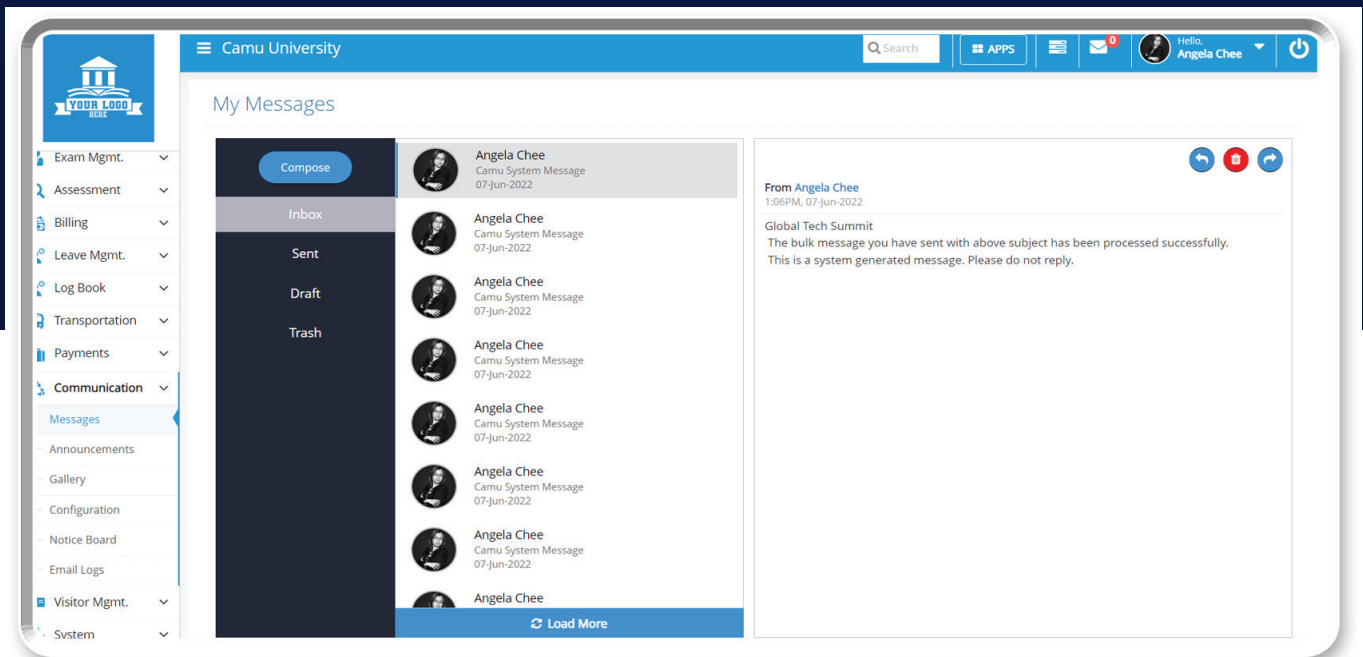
YOUR LOGO HERE

Camu University

Search

APPS

0

Hello, Angela Chee

Exam Mgmt.

Assessment

Billing

Leave Mgmt.

Log Book

Transportation

Payments

Communication

Messages

Announcements

Gallery

Configuration

Notice Board

Email Logs

Visitor Mgmt.

System

My Messages

Compose

Inbox

Sent

Draft

Trash

Angela Chee
Camu System Message
07-Jun-2022

Angela Chee
Camu System Message
07-Jun-2022

Angela Chee
Camu System Message
07-Jun-2022

Angela Chee
Camu System Message
07-Jun-2022

Angela Chee
Camu System Message
07-Jun-2022

Angela Chee
Camu System Message
07-Jun-2022

Angela Chee
Camu System Message
07-Jun-2022

Angela Chee

Load More

From Angela Chee
1:06PM, 07-Jun-2022

Global Tech Summit
The bulk message you have sent with above subject has been processed successfully.
This is a system generated message. Please do not reply.